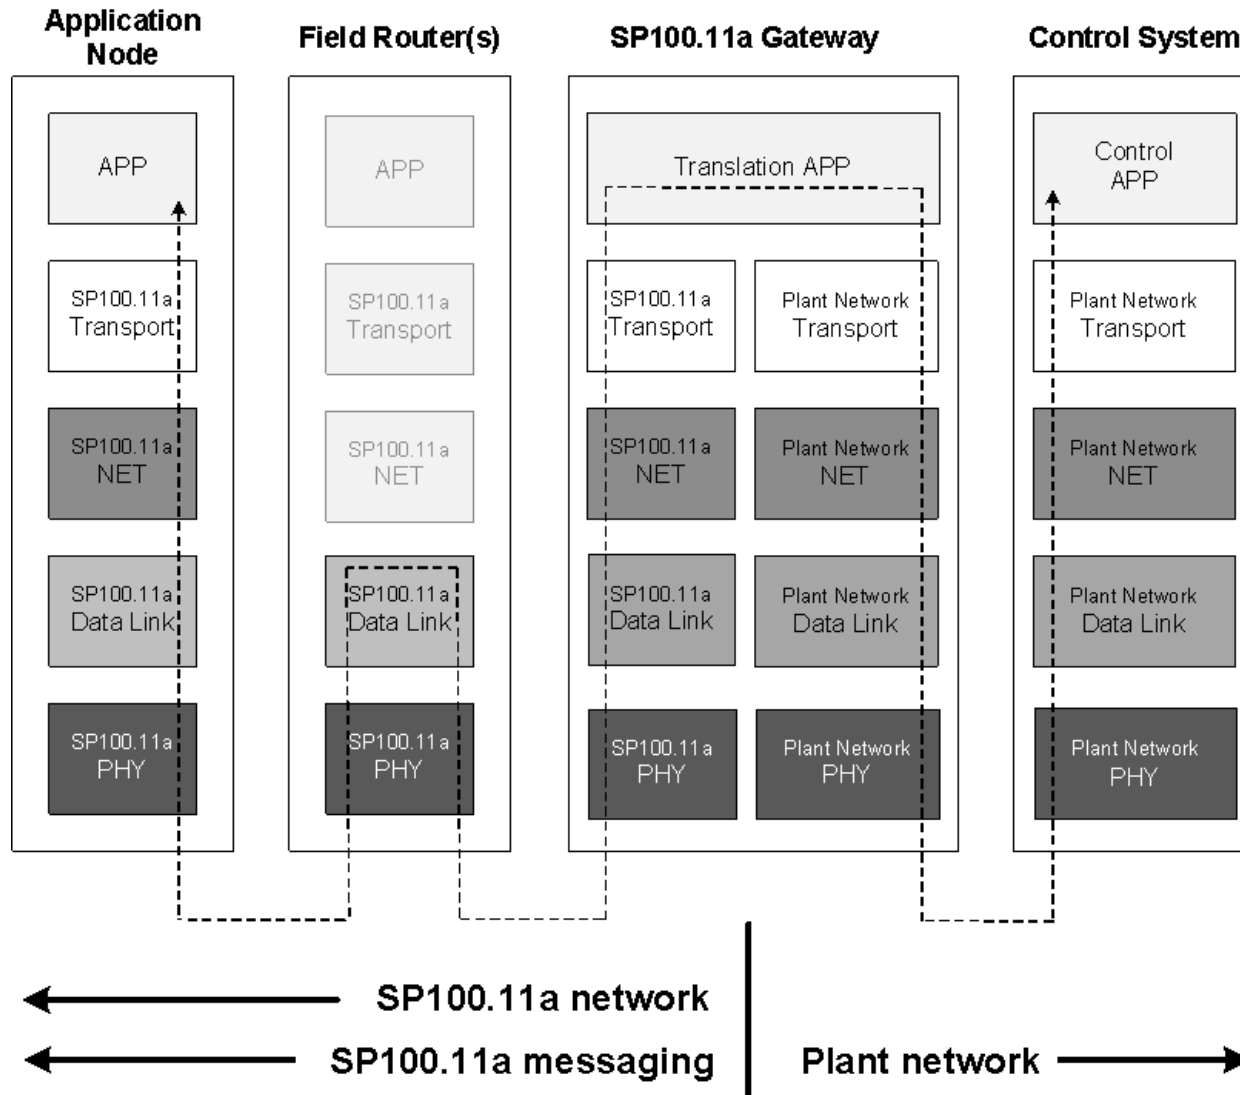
Application Node

Field Router(s)

SP100.11a Gateway

Control System

APP

SP100.11a Transport

SP100.11a NET

SP100.11a Data Link

SP100.11a PHY

APP

SP100.11a Transport

SP100.11a NET

SP100.11a Data Link

SP100.11a PHY

Translation APP

SP100.11a Transport

Plant Network Transport

SP100.11a NET

Plant Network NET

SP100.11a Data Link

Plant Network Data Link

SP100.11a PHY

Plant Network PHY

Control APP

Plant Network Transport

Plant Network NET

Plant Network Data Link

Plant Network PHY

SP100.11a network

SP100.11a messaging

Plant network